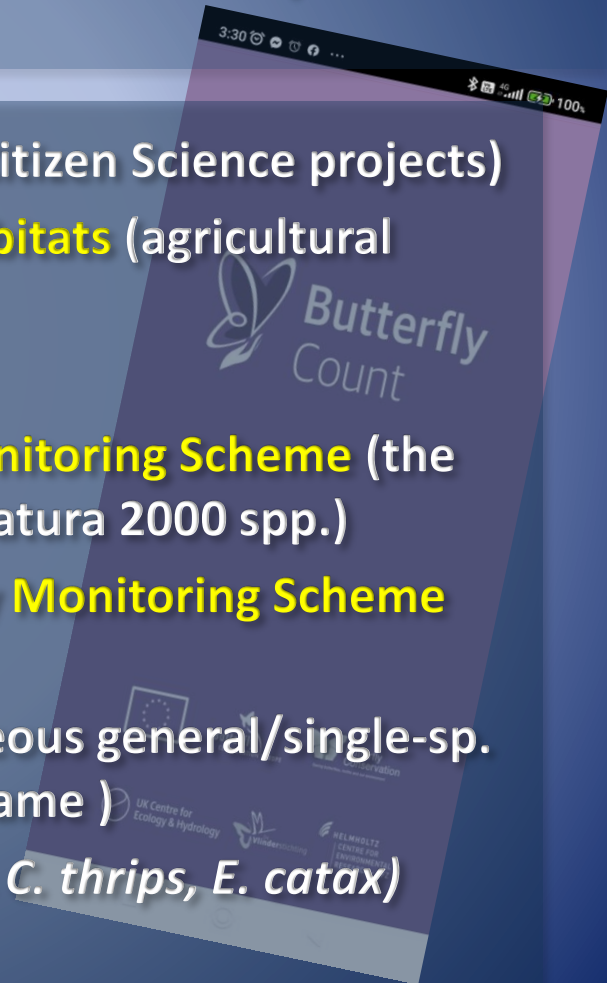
3:30

100%

itizen Science projects)

bitats (agricultural

Butterfly Count

nitoring Scheme (the

atura 2000 spp.)

Monitoring Scheme

eous general/single-sp.

ame )

UK Centre for Ecology & Hydrology

Vlinderstichting

HELMHOLTZ CENTRE FOR ENVIRONMENTAL RESEARCH

C. thrips, E. catax)